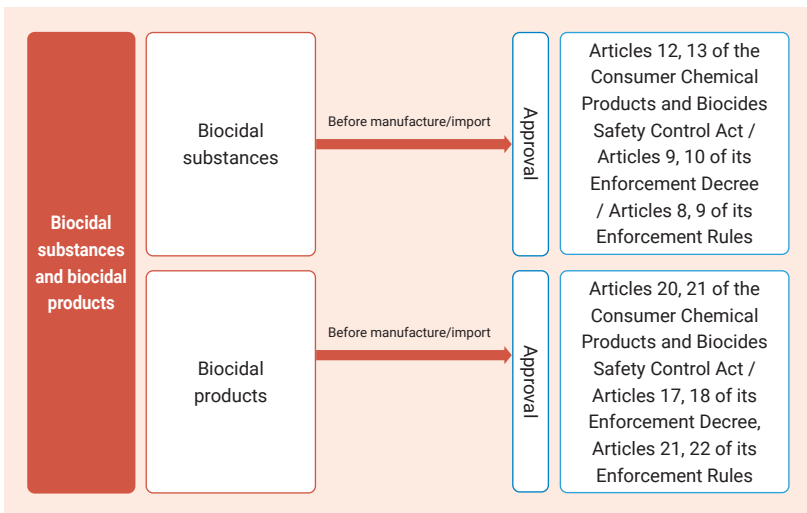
Biocidal substances and biocidal products

Biocidal substances

Before manufacture/import

Approval

Articles 12, 13 of the Consumer Chemical Products and Biocides Safety Control Act / Articles 9, 10 of its Enforcement Decree / Articles 8, 9 of its Enforcement Rules

Biocidal products

Before manufacture/import

Approval

Articles 20, 21 of the Consumer Chemical Products and Biocides Safety Control Act / Articles 17, 18 of its Enforcement Decree, Articles 21, 22 of its Enforcement Rules